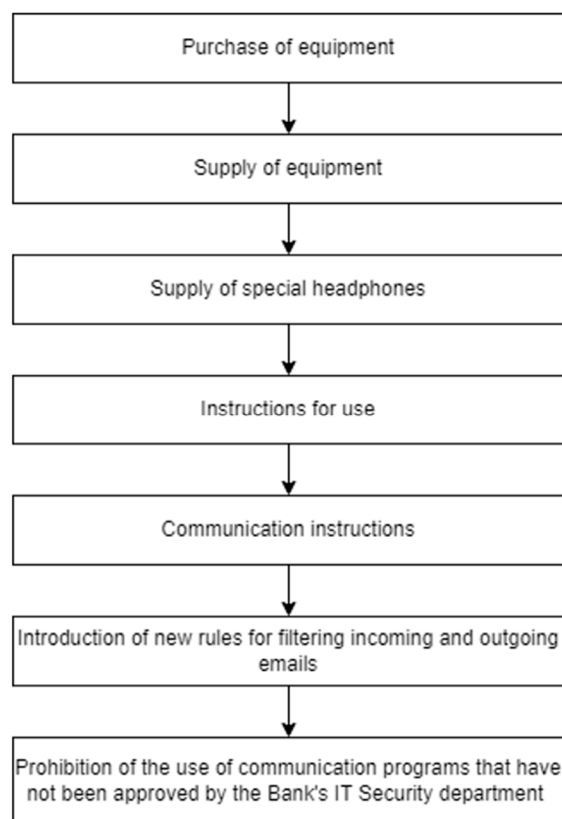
Purchase of equipment

Supply of equipment

Supply of special headphones

Instructions for use

Communication instructions

Introduction of new rules for filtering incoming and outgoing emails

Prohibition of the use of communication programs that have not been approved by the Bank's IT Security department